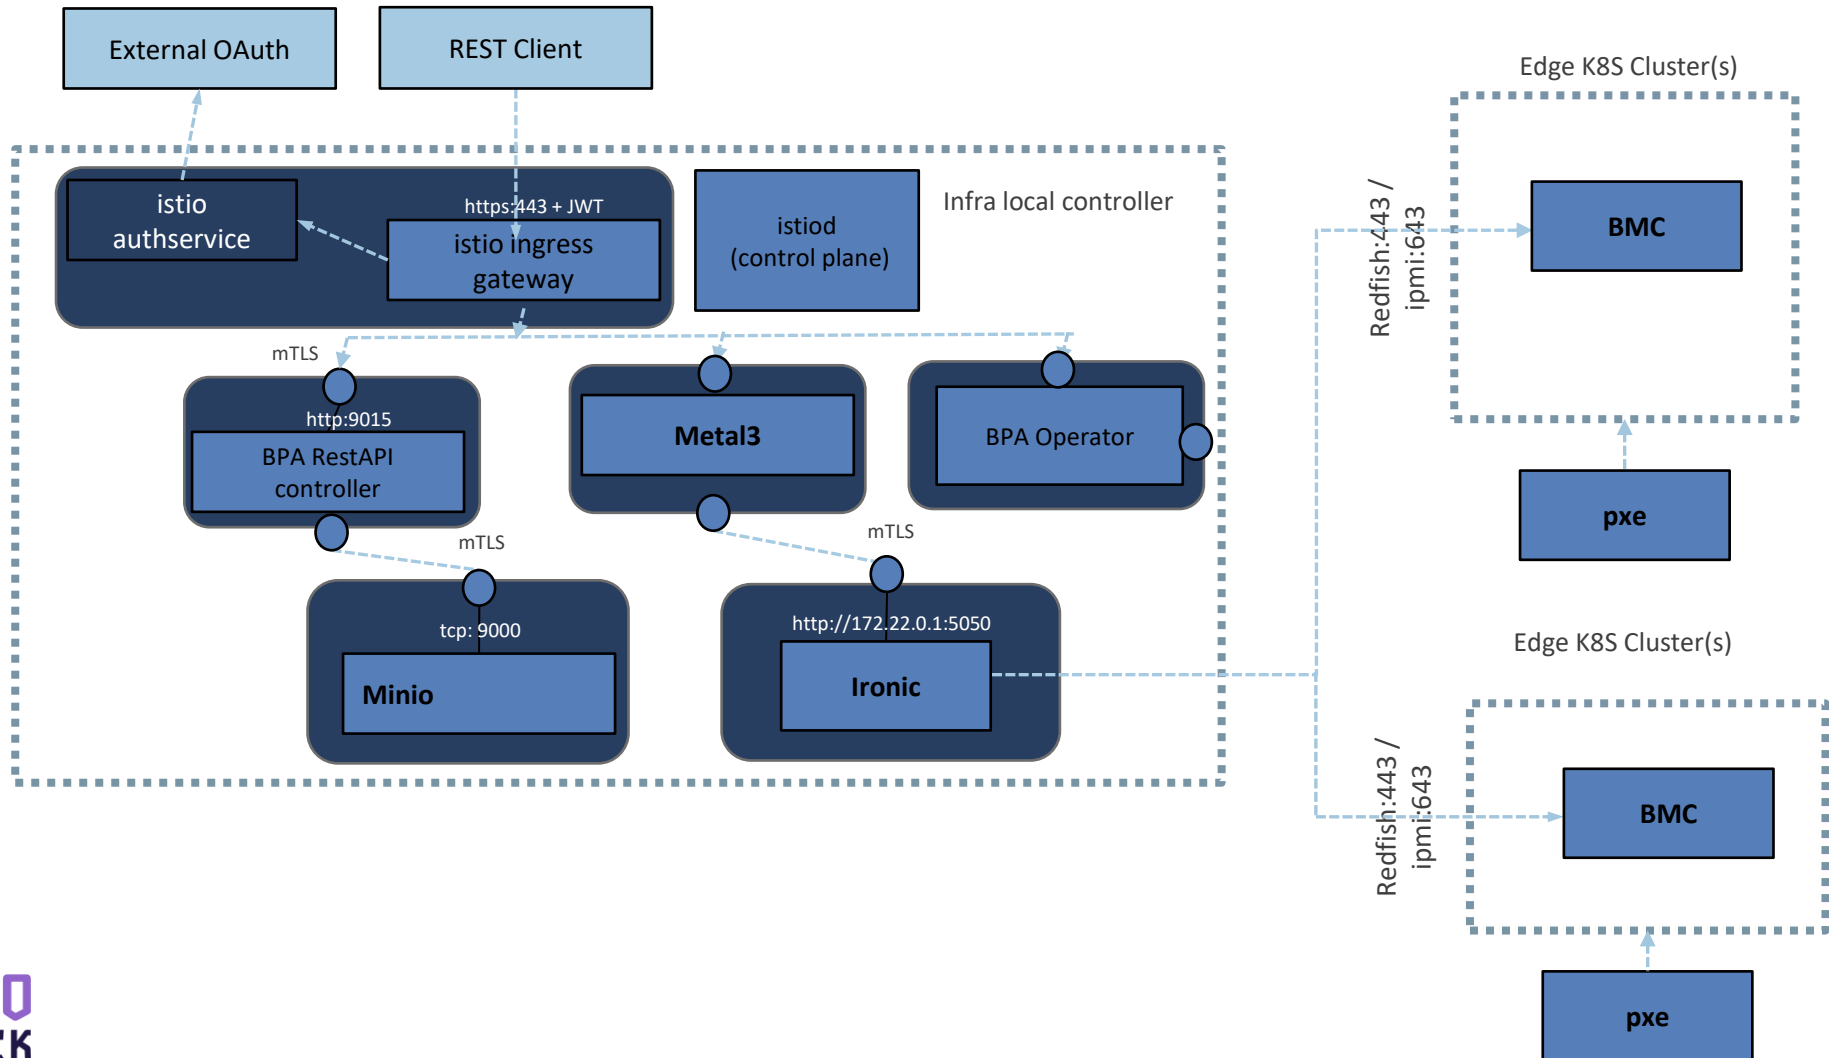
External OAuth

REST Client

Edge K8S Cluster(s)

istio authservice

https:443 + JWT

istio ingress gateway

istiod (control plane)

Infra local controller

Redfish:443 / ipmi:643

BMC

mTLS

http:9015

BPA RestAPI controller

Metal3

BPA Operator

pxe

mTLS

mTLS

tcp: 9000

Minio

http://172.22.0.1:5050

Ironic

Edge K8S Cluster(s)

Redfish:443 / ipmi:643

BMC

pxe